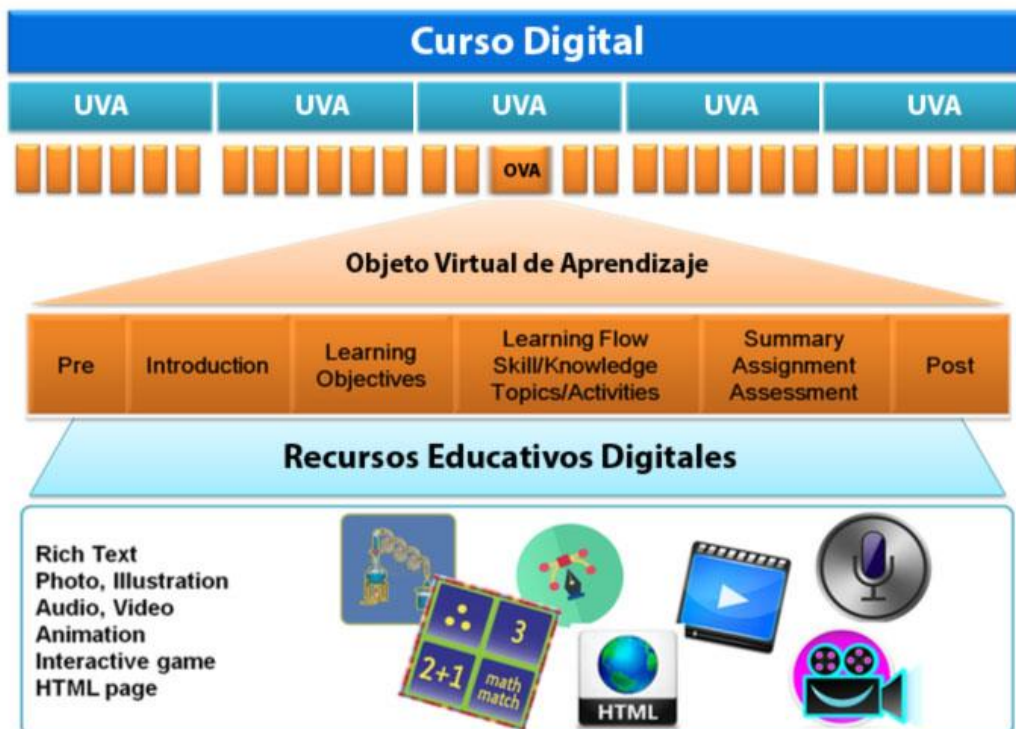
Curso Digital

| UVA | UVA | UVA | UVA | UVA |
|---|---|---|---|---|

OVA

Objeto Virtual de Aprendizaje

| Pre | Introduction | Learning Objectives | Learning Flow Skill/Knowledge Topics/Activities | Summary Assignment Assessment | Post |
|---|---|---|---|---|---|

Recursos Educativos Digitales

Rich Text
Photo, Illustration
Audio, Video
Animation
Interactive game
HTML page

3

2+1

math match

HTML